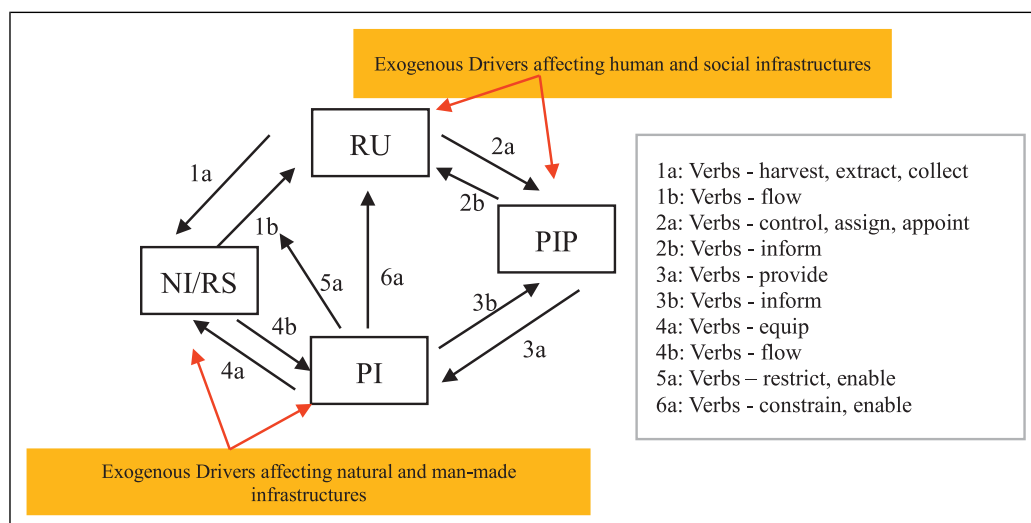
Exogenous Drivers affecting human and social infrastructures

RU

1a

2a

2b

1b

PIP

NI/RS

5a

6a

3b

4b

PI

3a

4a

Exogenous Drivers affecting natural and man-made infrastructures

1a: Verbs - harvest, extract, collect
1b: Verbs - flow
2a: Verbs - control, assign, appoint
2b: Verbs - inform
3a: Verbs - provide
3b: Verbs - inform
4a: Verbs - equip
4b: Verbs - flow
5a: Verbs – restrict, enable
6a: Verbs - constrain, enable